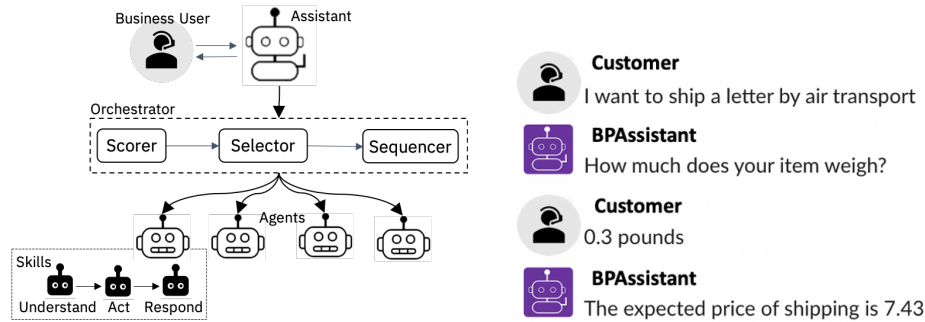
Business User

Assistant

Orchestrator

Scorer

Selector

Sequencer

Agents

Skills

Understand

Act

Respond

Customer

I want to ship a letter by air transport

BPAssistant

How much does your item weigh?

Customer

0.3 pounds

BPAssistant

The expected price of shipping is 7.43